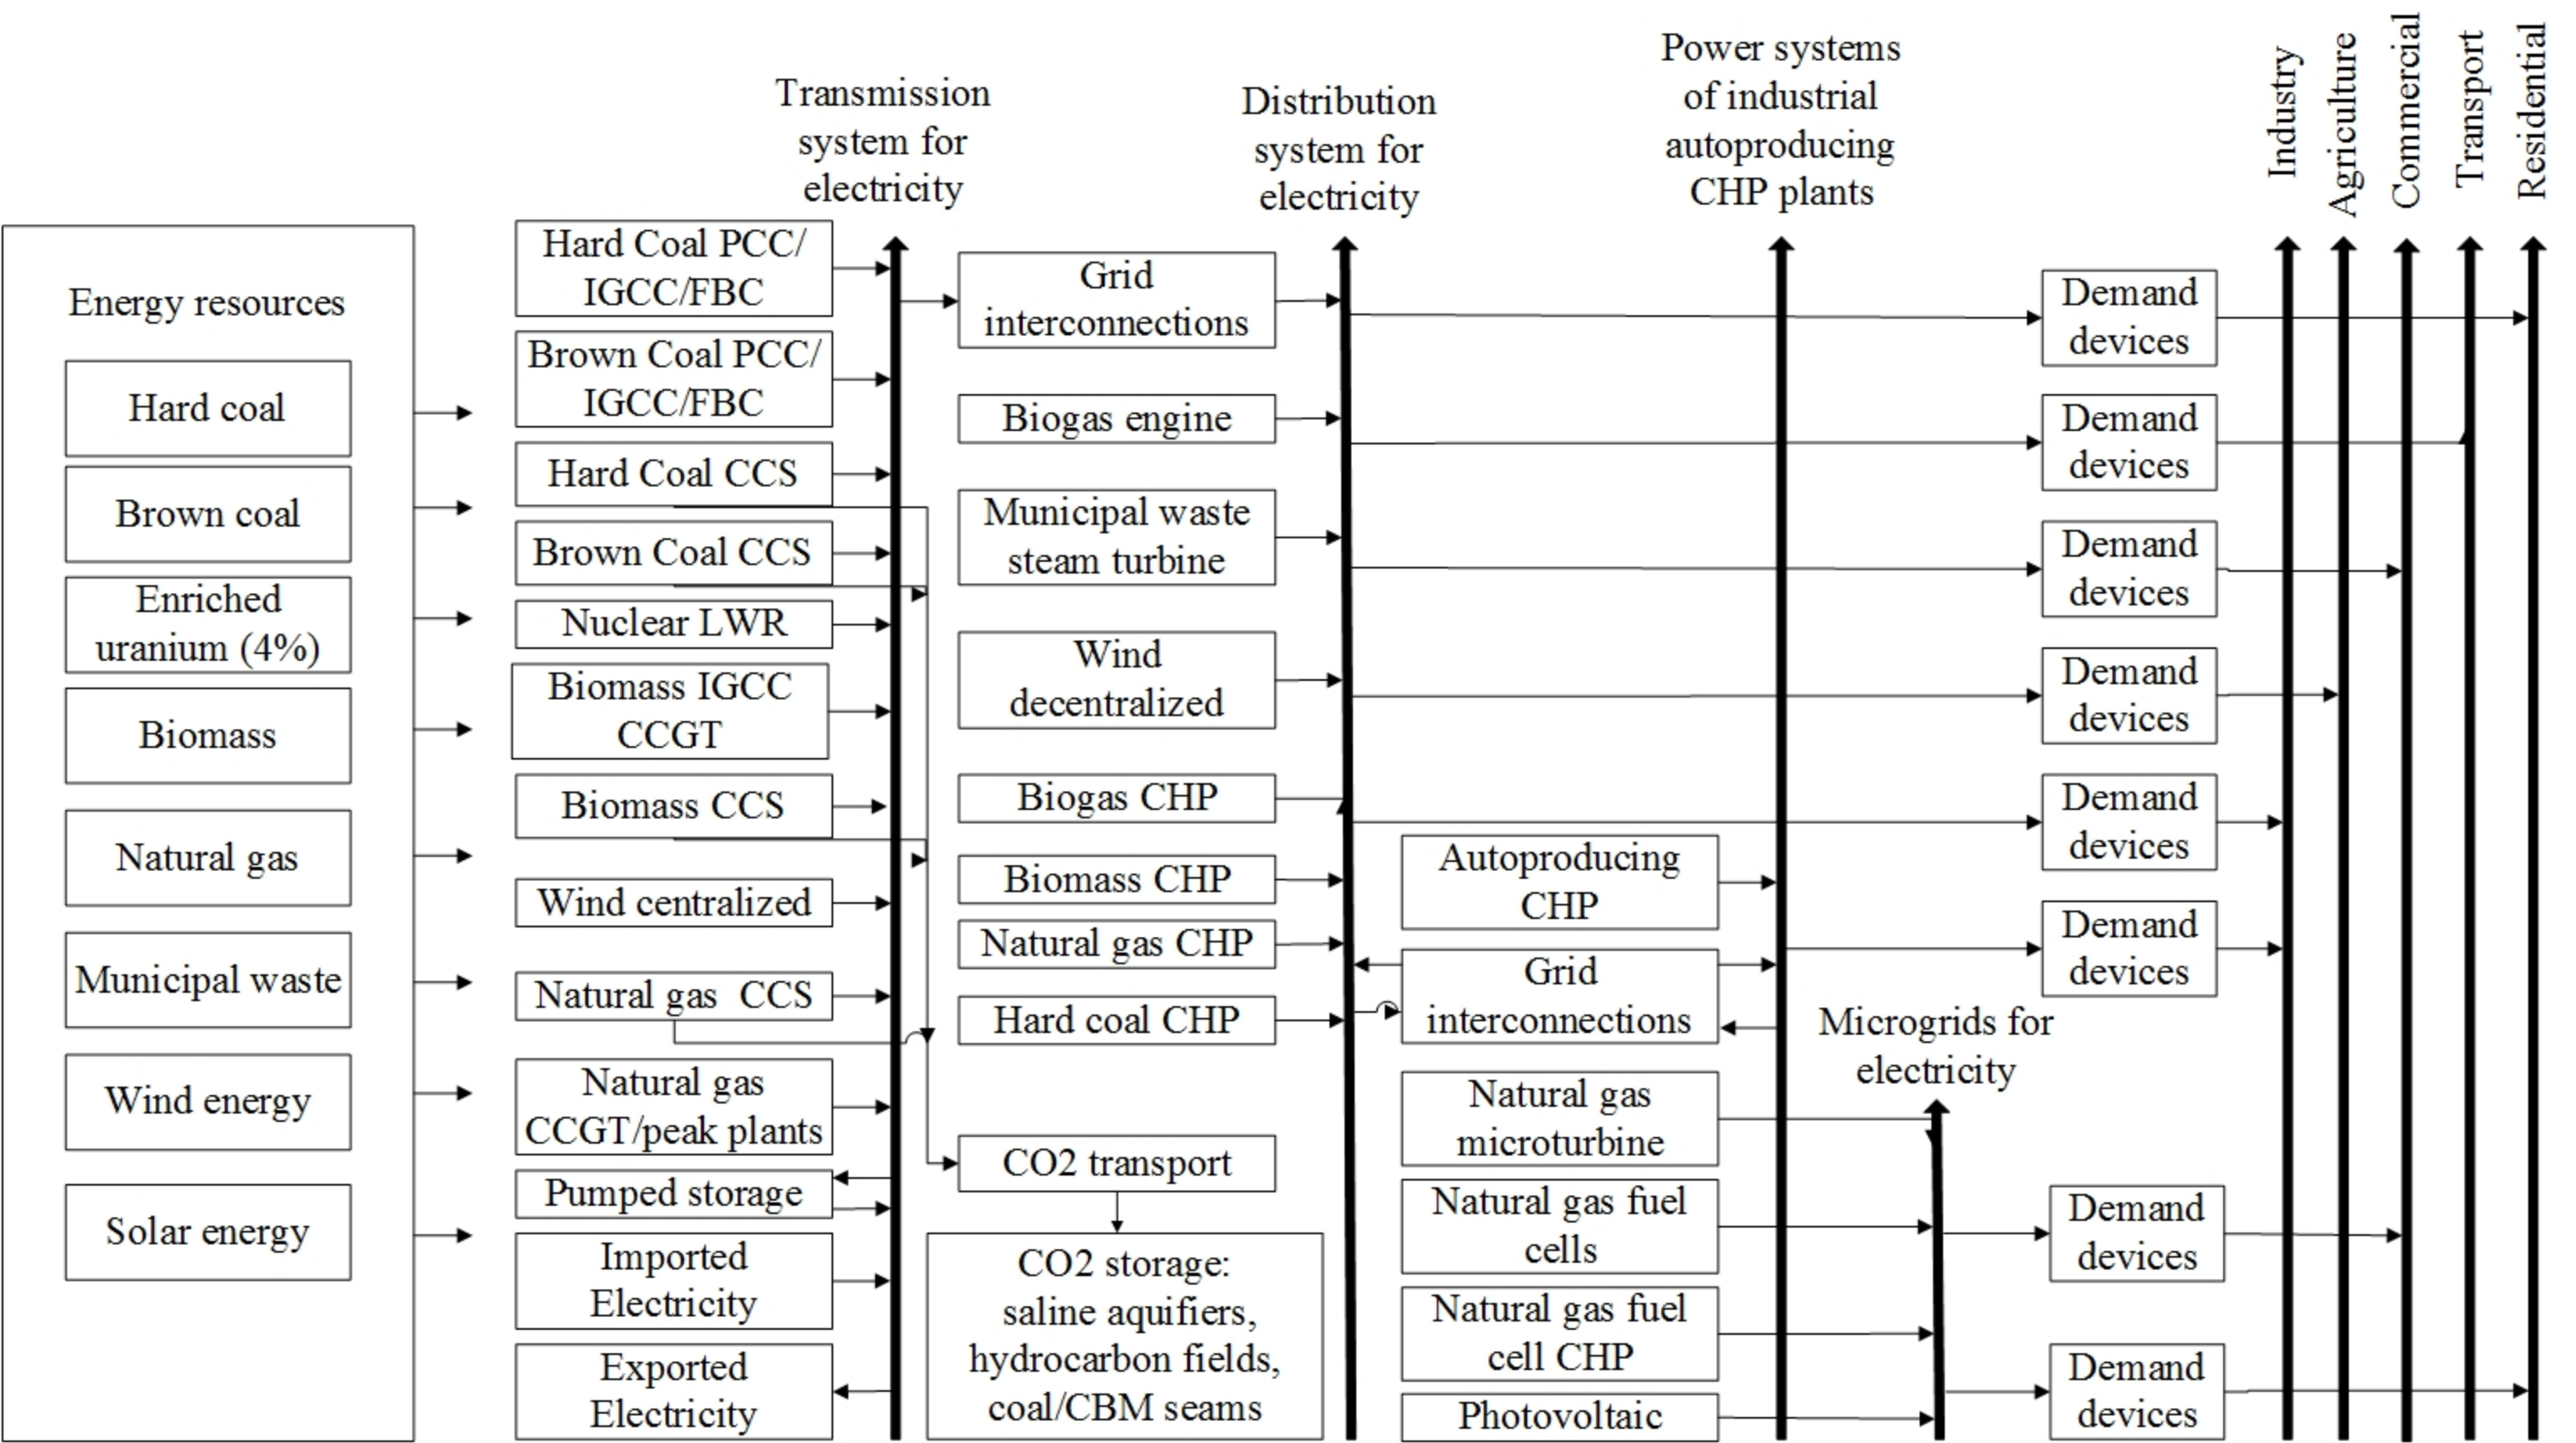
Transmission system for electricity

Distribution system for electricity

Power systems of industrial autoproducing CHP plants

Industry

Agriculture

Commercial

Transport

Residential

Energy resources

Hard coal

Brown coal

Enriched uranium (4%)

Biomass

Natural gas

Municipal waste

Wind energy

Solar energy

Hard Coal PCC/ IGCC/FBC

Brown Coal PCC/ IGCC/FBC

Hard Coal CCS

Brown Coal CCS

Nuclear LWR

Biomass IGCC CCGT

Biomass CCS

Wind centralized

Natural gas CCS

Natural gas CCGT/peak plants

Pumped storage

Imported Electricity

Exported Electricity

Grid interconnections

Biogas engine

Municipal waste steam turbine

Wind decentralized

Biogas CHP

Biomass CHP

Natural gas CHP

Hard coal CHP

CO2 transport

CO2 storage: saline aquifiers, hydrocarbon fields, coal/CBM seams

Autoproducing CHP

Grid interconnections

Natural gas microturbine

Natural gas fuel cells

Natural gas fuel cell CHP

Photovoltaic

Microgrids for electricity

Demand devices

Demand devices

Demand devices

Demand devices

Demand devices

Demand devices

Demand devices

Demand devices